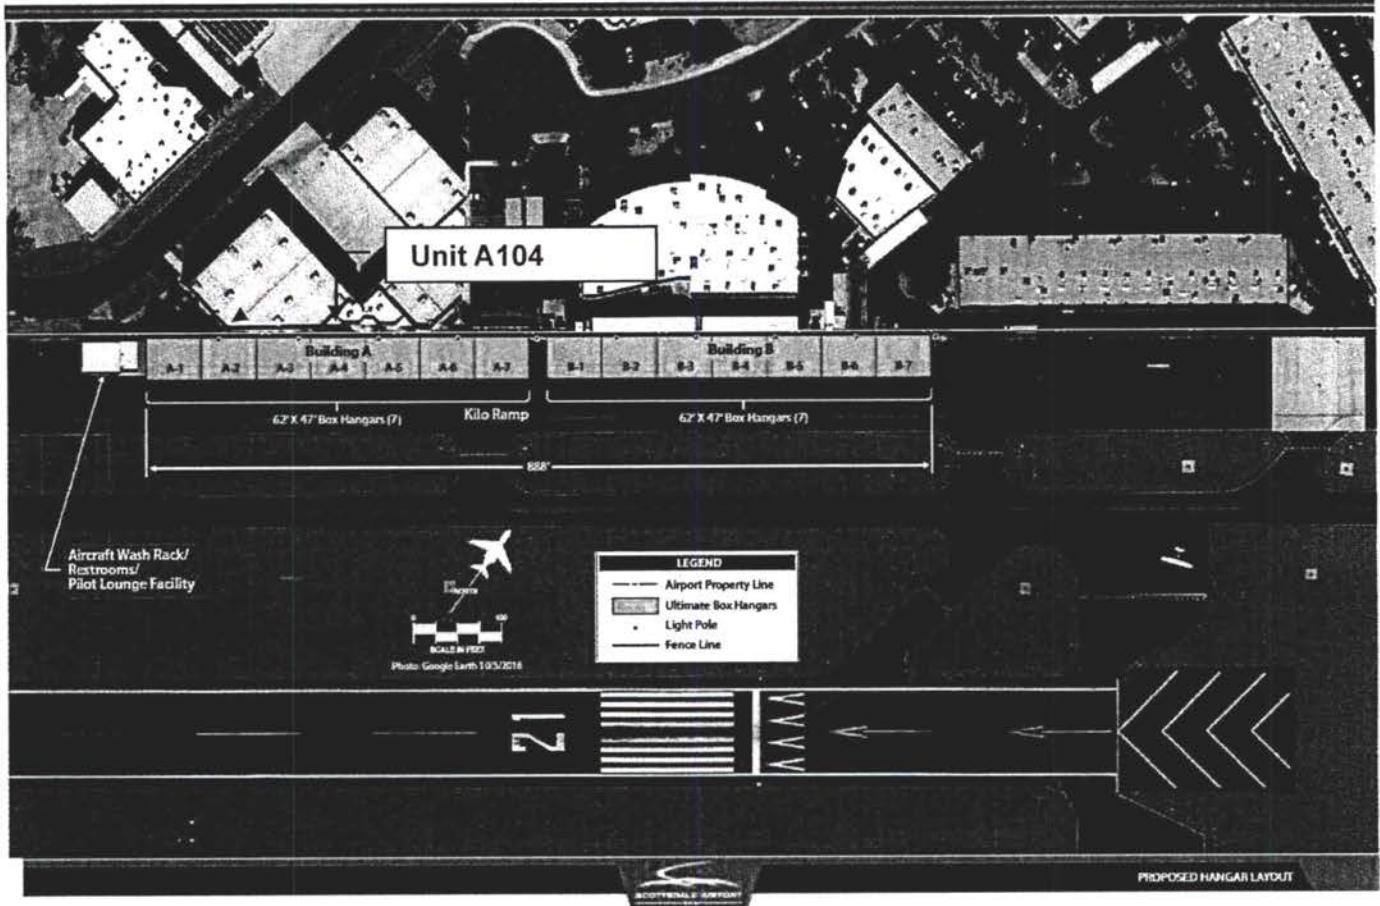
Unit A104

Building A

A-1 A-2 A-3 A-4 A-5 A-6 A-7

Building B

B-1 B-2 B-3 B-4 B-5 B-6 B-7

62' X 47' Box Hangars (7)

Kilo Ramp

62' X 47' Box Hangars (7)

888'

Aircraft Wash Rack/ Restrooms/ Pilot Lounge Facility

NORTH

0 100

SCALE IN FEET

Photo: Google Earth 10/5/2016

LEGEND
Airport Property Line
Ultimate Box Hangars
Light Pole
Fence Line

21

SCOTTSDALE AIRPORT

PROPOSED HANGAR LAYOUT